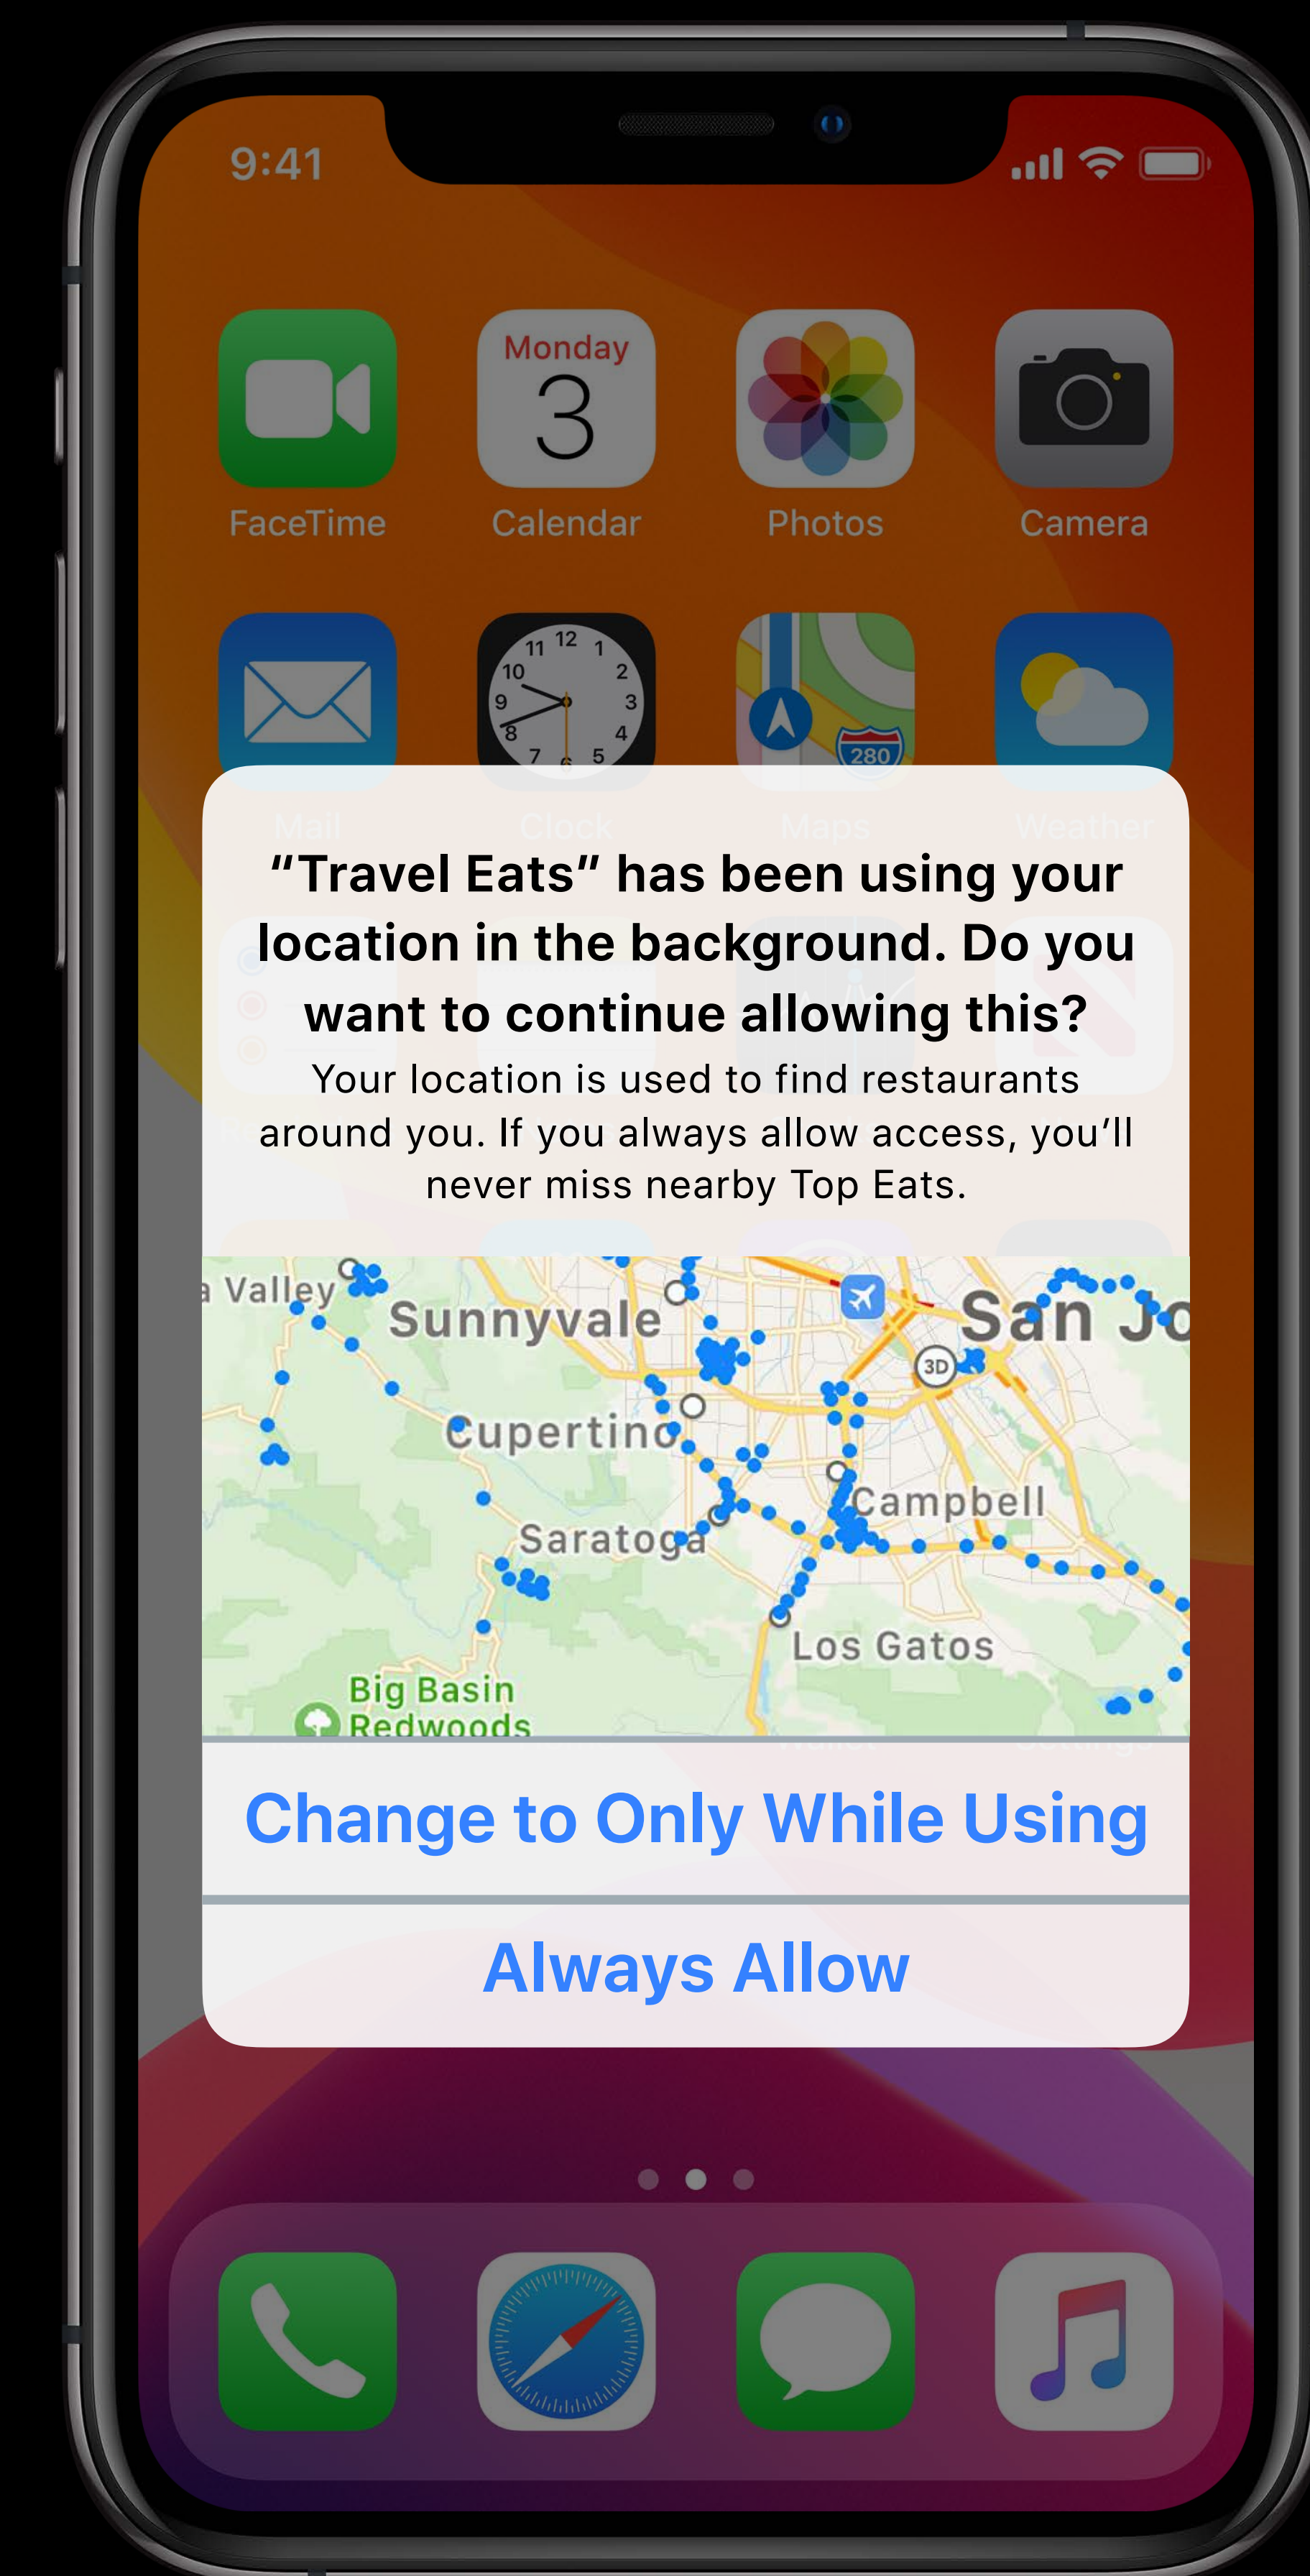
9:41

Monday
3

FaceTime Calendar Photos Camera

12 1 2 3 4 5 6 7 8 9 10 11

280

Mail Clock Maps Weather

“Travel Eats” has been using your location in the background. Do you want to continue allowing this?

Your location is used to find restaurants around you. If you always allow access, you’ll never miss nearby Top Eats.

a Valley
Sunnyvale
San Jo
3D
Cupertino
Campbell
Saratoga
Los Gatos
Big Basin
Redwoods

Change to Only While Using

Always Allow